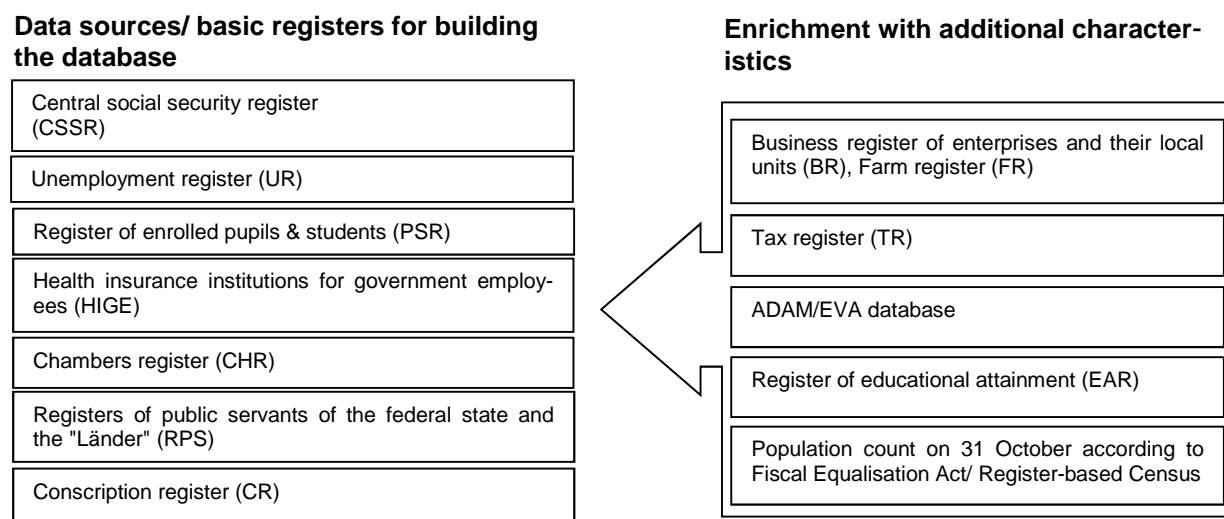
Data sources/ basic registers for building the database

Central social security register (CSSR)

Unemployment register (UR)

Register of enrolled pupils & students (PSR)

Health insurance institutions for government employees (HIGE)

Chambers register (CHR)

Registers of public servants of the federal state and the "Länder" (RPS)

Conscription register (CR)

Enrichment with additional characteristics

Business register of enterprises and their local units (BR), Farm register (FR)

Tax register (TR)

ADAM/EVA database

Register of educational attainment (EAR)

Population count on 31 October according to Fiscal Equalisation Act/ Register-based Census